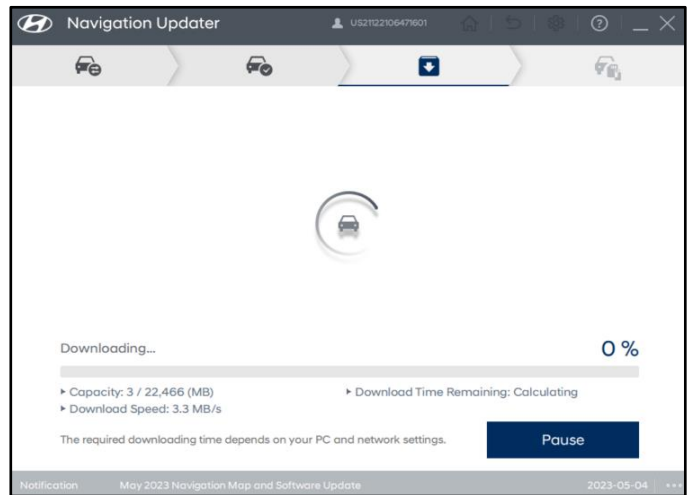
Navigation Updater

US21122106471601

Downloading...

0 %

▸ Capacity: 3 / 22,466 (MB)

▸ Download Time Remaining: Calculating

▸ Download Speed: 3.3 MB/s

The required downloading time depends on your PC and network settings.

Pause

Notification May 2023 Navigation Map and Software Update 2023-05-04